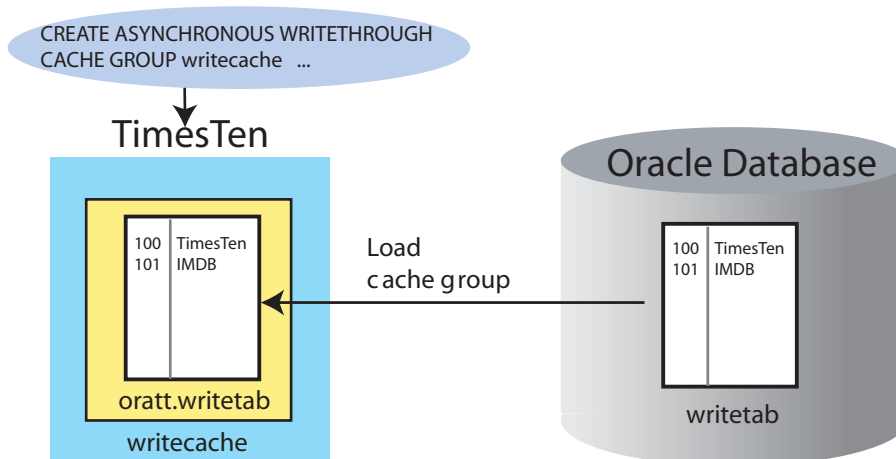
CREATE ASYNCHRONOUS WRITETHROUGH CACHE GROUP writecache ...

TimesTen

| 100 | TimesTen |
|---|---|
| 101 | IMDB |

oratt.writetab

writecache

Load cache group

Oracle Database

| 100 | TimesTen |
|---|---|
| 101 | IMDB |

writetab